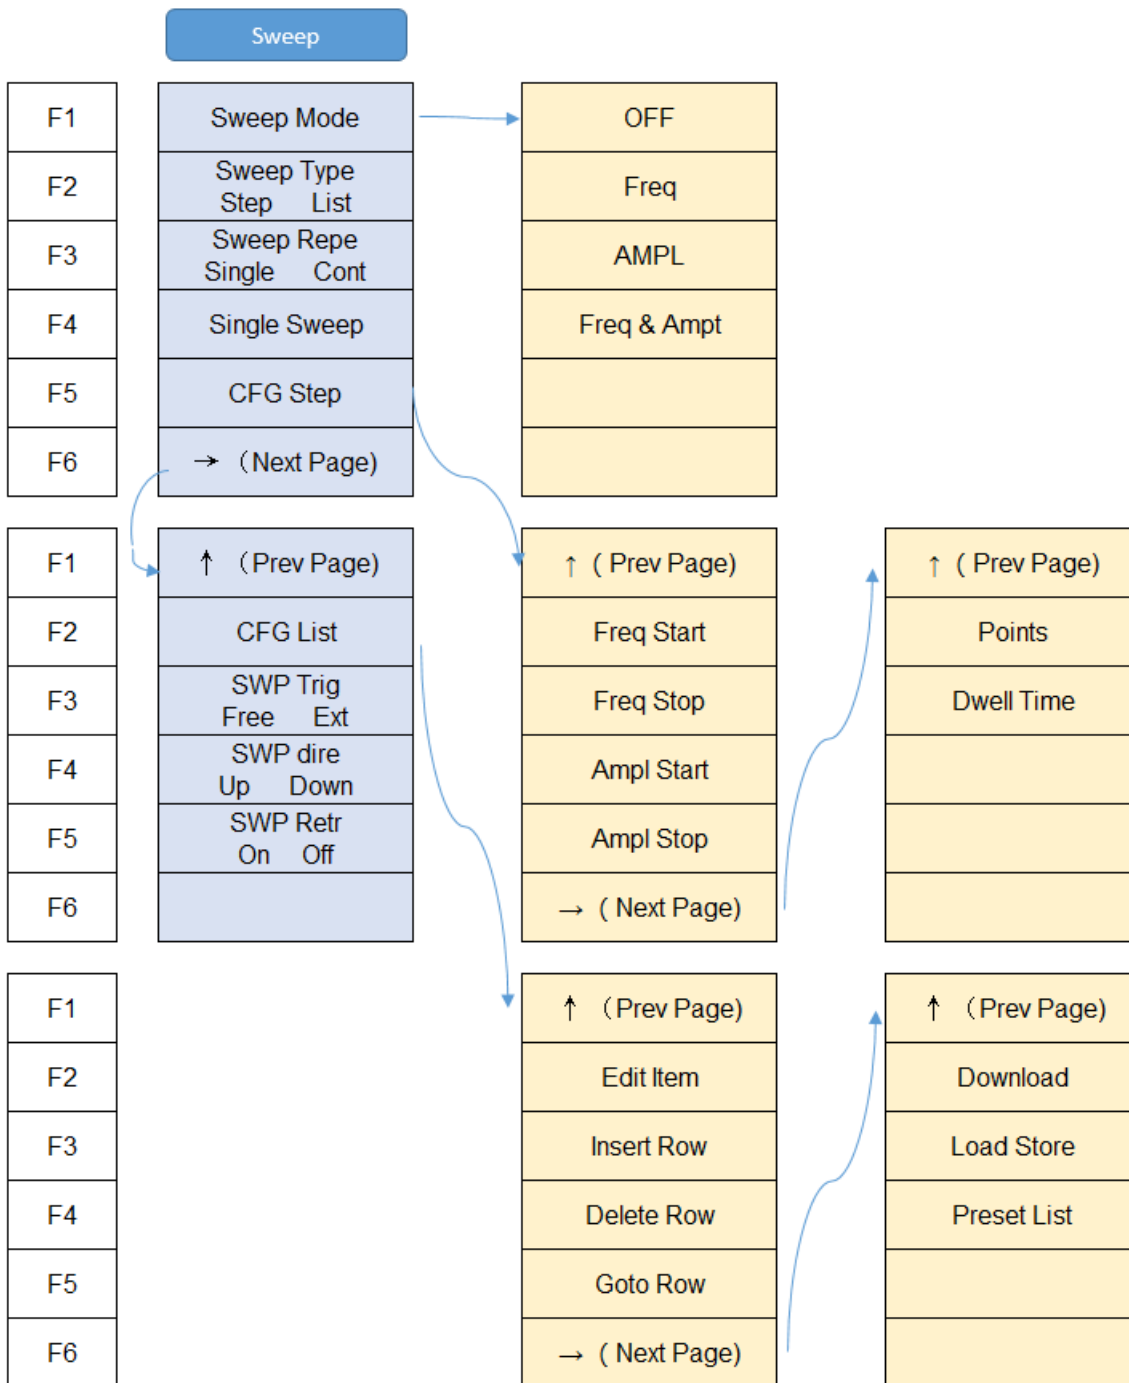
Sweep

| F1 | Sweep Mode | OFF |
|---|---|---|
| F2 | Sweep Type Step List | Freq |
| F3 | Sweep Repe Single Cont | AMPL |
| F4 | Single Sweep | Freq & Ampt |
| F5 | CFG Step | |
| F6 | → (Next Page) | |

| F1 | ↑ (Prev Page) | ↑ ( Prev Page) | ↑ ( Prev Page) |
|---|---|---|---|
| F2 | CFG List | Freq Start | Points |
| F3 | SWP Trig Free Ext | Freq Stop | Dwell Time |
| F4 | SWP dire Up Down | Ampl Start | |
| F5 | SWP Retr On Off | Ampl Stop | |
| F6 | | → ( Next Page) | |

| F1 | ↑ (Prev Page) | ↑ (Prev Page) |
|---|---|---|
| F2 | Edit Item | Download |
| F3 | Insert Row | Load Store |
| F4 | Delete Row | Preset List |
| F5 | Goto Row | |
| F6 | → ( Next Page) | |